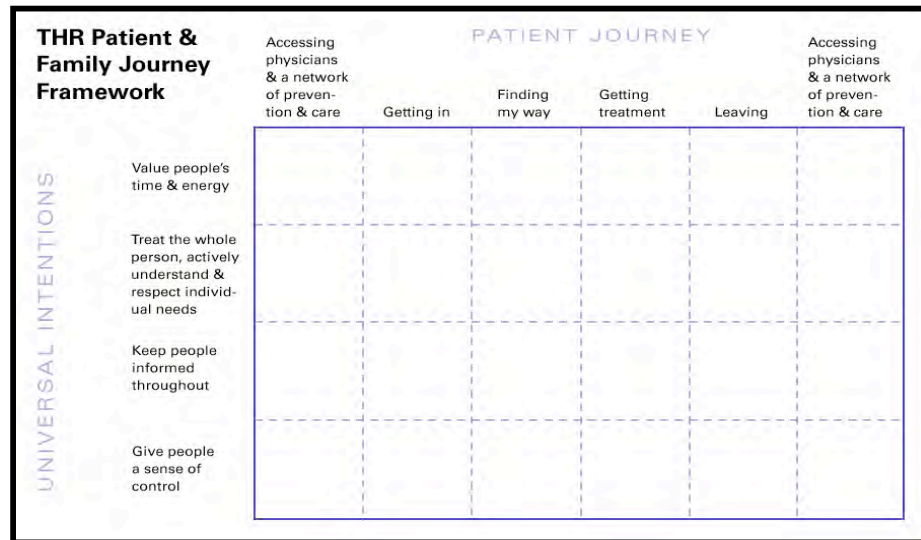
THR Patient & Family Journey Framework

PATIENT JOURNEY

UNIVERSAL INTENTIONS

| | Accessing physicians & a network of prevention & care | Getting in | Finding my way | Getting treatment | Leaving | Accessing physicians & a network of prevention & care |
|---|---|---|---|---|---|---|
| Value people's time & energy | | | | | | |
| Treat the whole person, actively understand & respect individual needs | | | | | | |
| Keep people informed throughout | | | | | | |
| Give people a sense of control | | | | | | |